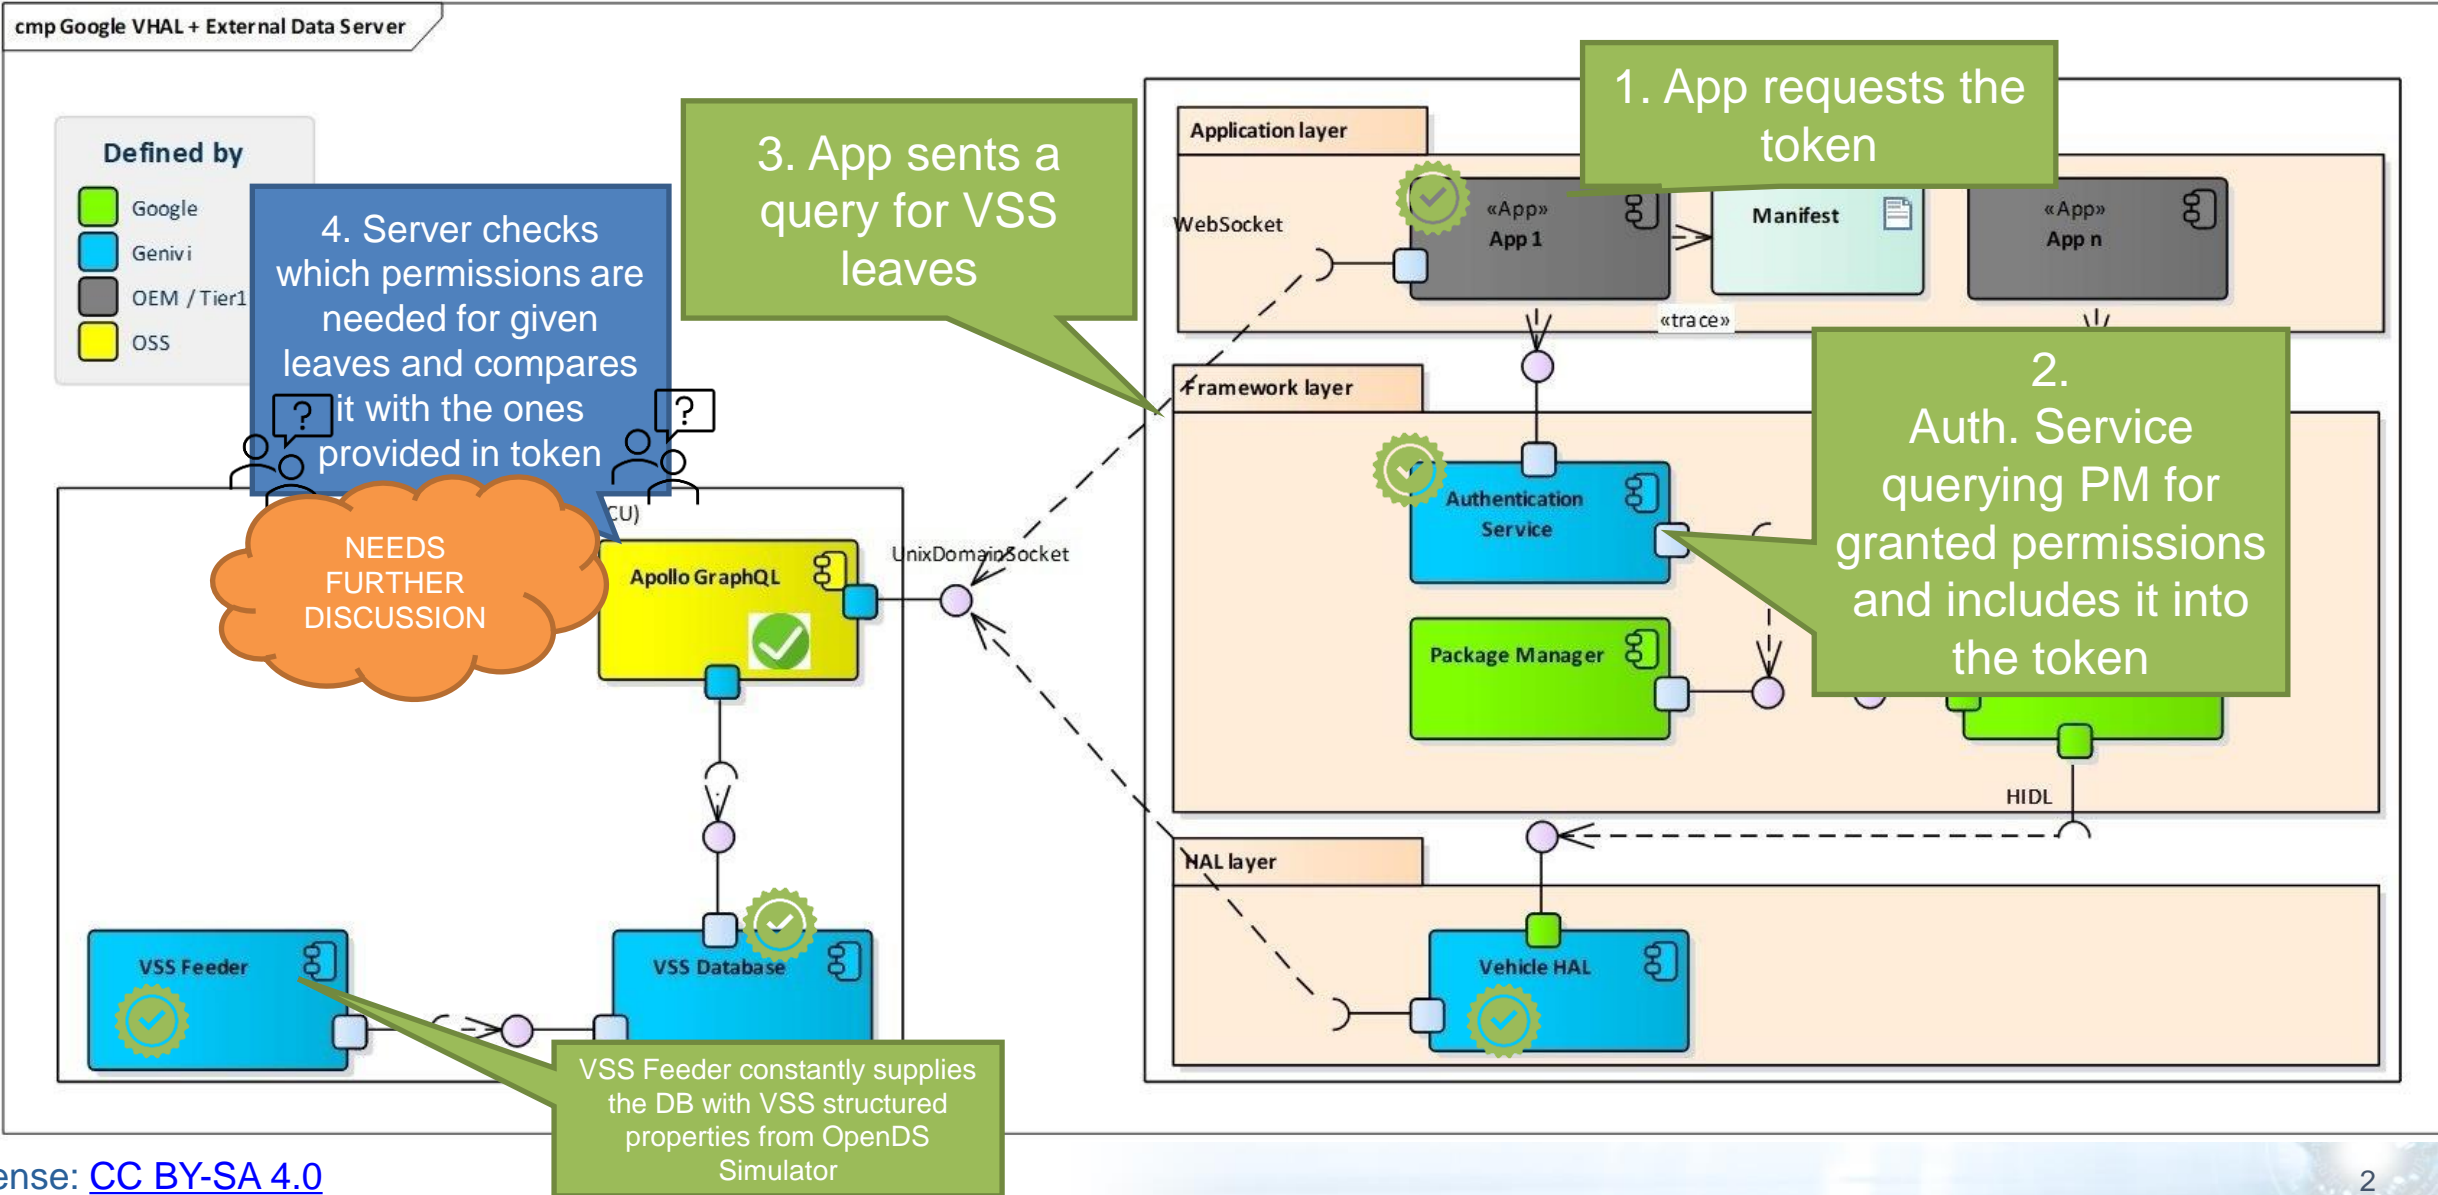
cmp Google VHAL + External Data Server

Defined by
Google
Genivi
OEM / Tier1
OSS

4. Server checks which permissions are needed for given leaves and compares it with the ones provided in token

3. App sents a query for VSS leaves

1. App requests the token

Application layer
WebSocket
«App»
App 1
Manifest
«App»
App n
«trace»

Framework layer
Authentication Service
Package Manager

2.
Auth. Service querying PM for granted permissions and includes it into the token

NEEDS FURTHER DISCUSSION

CU)
Apollo GraphQL
UnixDomainSocket

HIDL
HAL layer
Vehicle HAL

VSS Feeder
VSS Database

VSS Feeder constantly supplies the DB with VSS structured properties from OpenDS Simulator

ense: CC BY-SA 4.0
2